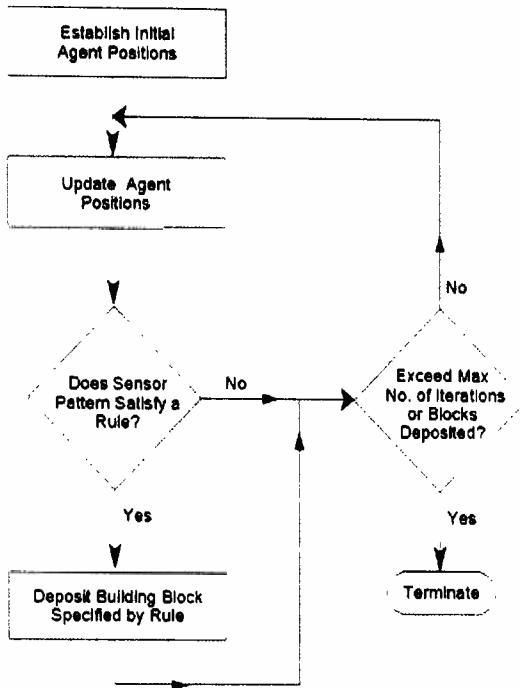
Establish Initial Agent Positions

Update Agent Positions

Does Sensor Pattern Satisfy a Rule?

No

Yes

Deposit Building Block Specified by Rule

Exceed Max No. of Iterations or Blocks Deposited?

No

Yes

Terminate